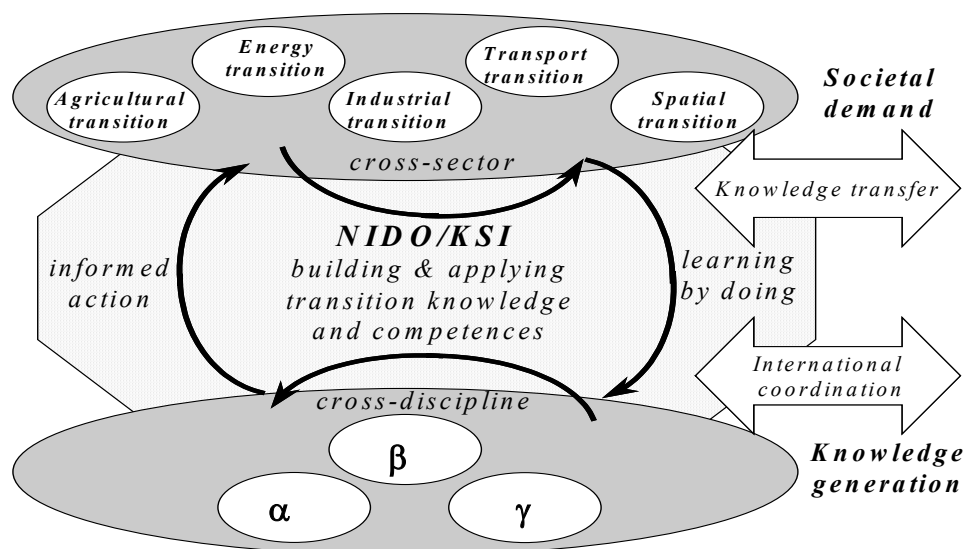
Energy transition

Transport transition

Agricultural transition

Industrial transition

Spatial transition

Societal demand

cross-sector

Knowledge transfer

NIDO/KSI
building & applying transition knowledge and competences

informed action

learning by doing

International coordination

cross-discipline

β

α

γ

Knowledge generation